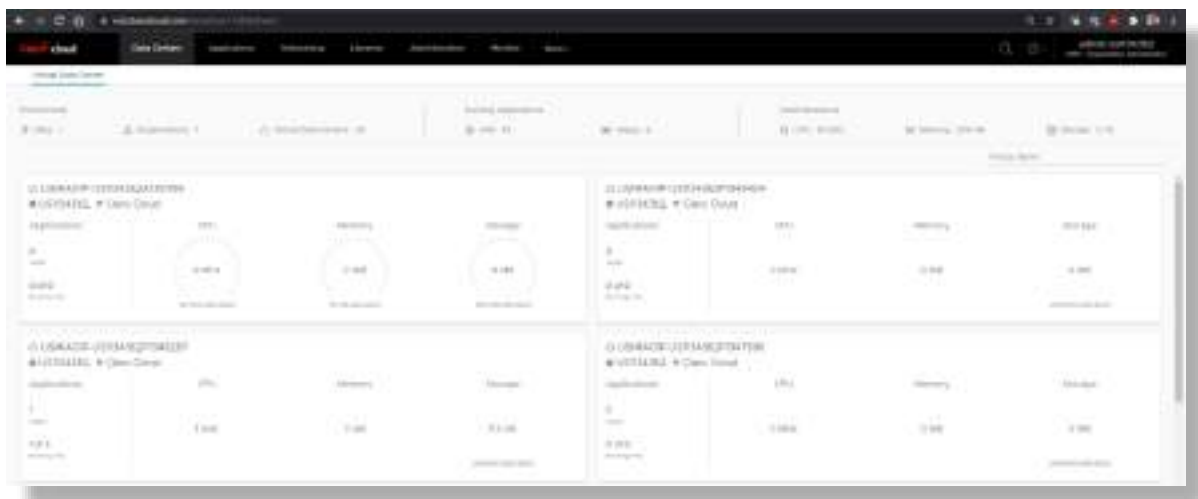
cloud

Data Centers

Virtual Data Center

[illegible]

Running Applications

Total Resources

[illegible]

US-EAST-C-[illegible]

● US-EAST-1 ● Clero Cloud

Applications

CPU

Memory

Storage

US-EAST-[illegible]

● US-EAST-1 ● Clero Cloud

Applications

CPU

Memory

Storage

US-EAST-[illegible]

● US-EAST-1 ● Clero Cloud

Applications

CPU

Memory

Storage

US-EAST-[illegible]

● US-EAST-1 ● Clero Cloud

Applications

CPU

Memory

Storage